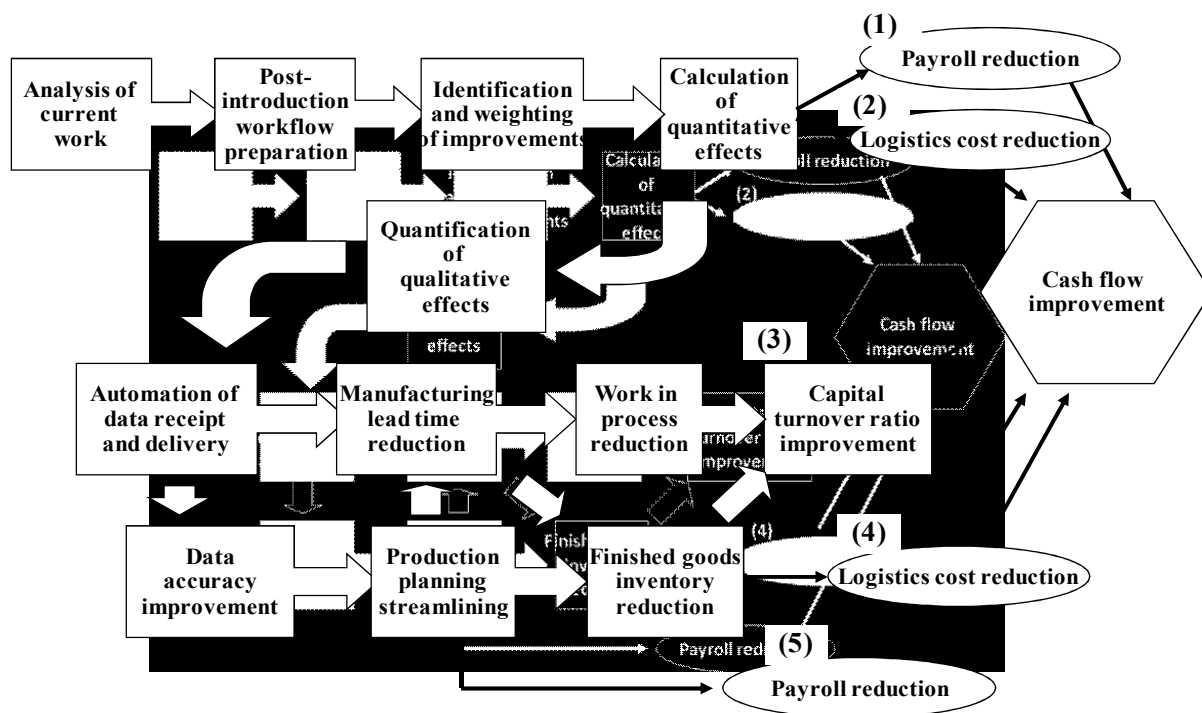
Analysis of current work

Post-introduction workflow preparation

Identification and weighting of improvements

Calculation of quantitative effects

(1)

Payroll reduction

(2)

Logistics cost reduction

Quantification of qualitative effects

Cash flow improvement

(3)

Automation of data receipt and delivery

Manufacturing lead time reduction

Work in process reduction

Capital turnover ratio improvement

Data accuracy improvement

Production planning streamlining

Finished goods inventory reduction

(4)

Logistics cost reduction

(5)

Payroll reduction